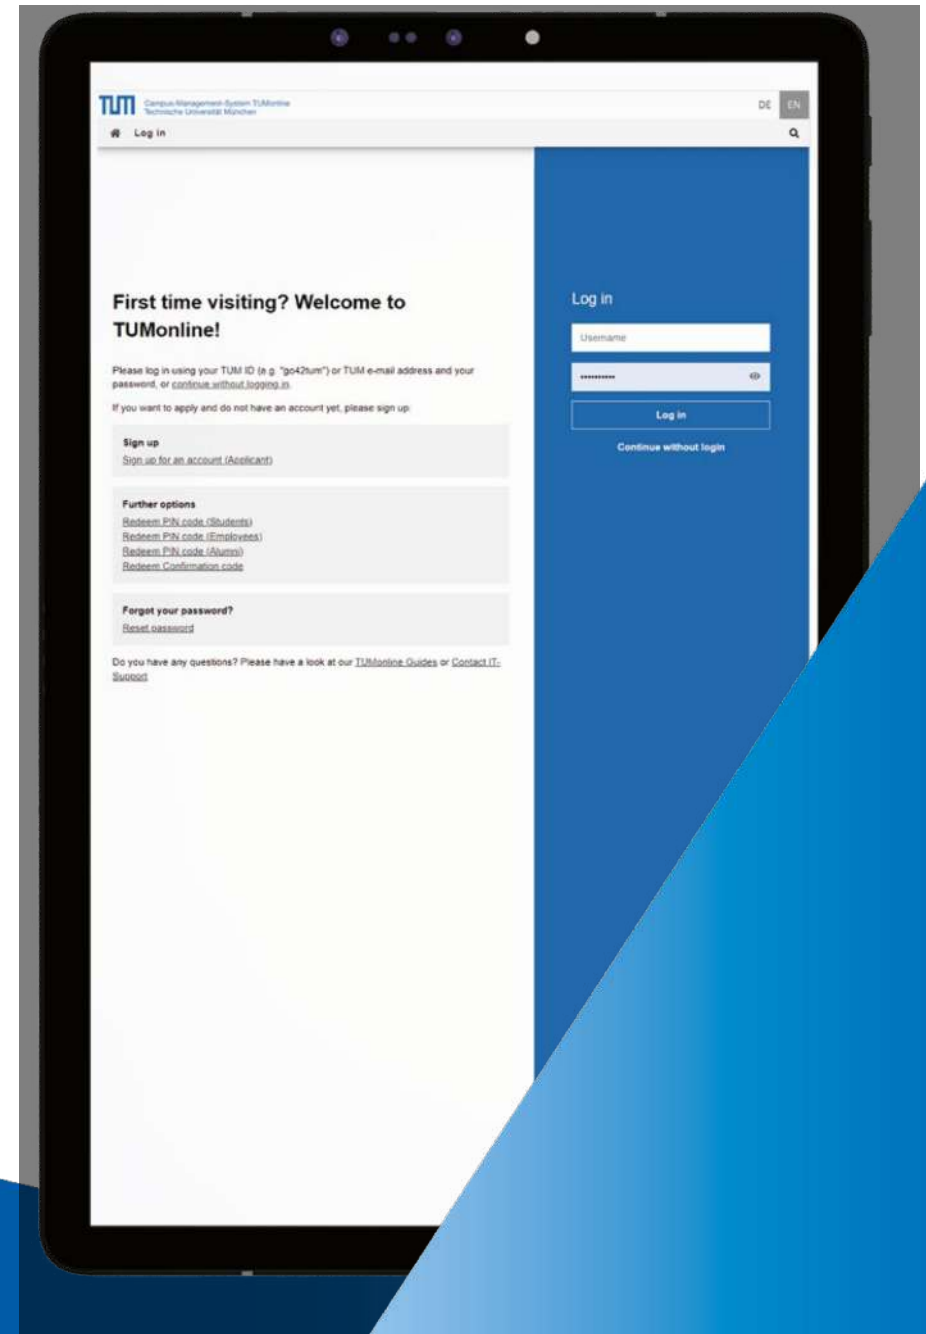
TUM Campus-Management-System TUMonline
Technische Universität München

DE EN

Log in

First time visiting? Welcome to TUMonline!

Please log in using your TUM ID (e.g. "go42tum") or TUM e-mail address and your password, or continue without logging in.

If you want to apply and do not have an account yet, please sign up:

Sign up
Sign up for an account (Applicant)

Further options
Redeem PIN code (Students)
Redeem PIN code (Employees)
Redeem PIN code (Alumni)
Redeem Confirmation code

Forgot your password?
Reset password

Do you have any questions? Please have a look at our TUMonline Guides or Contact IT-Support

Log in

Username

••••••••••

Log in

Continue without login